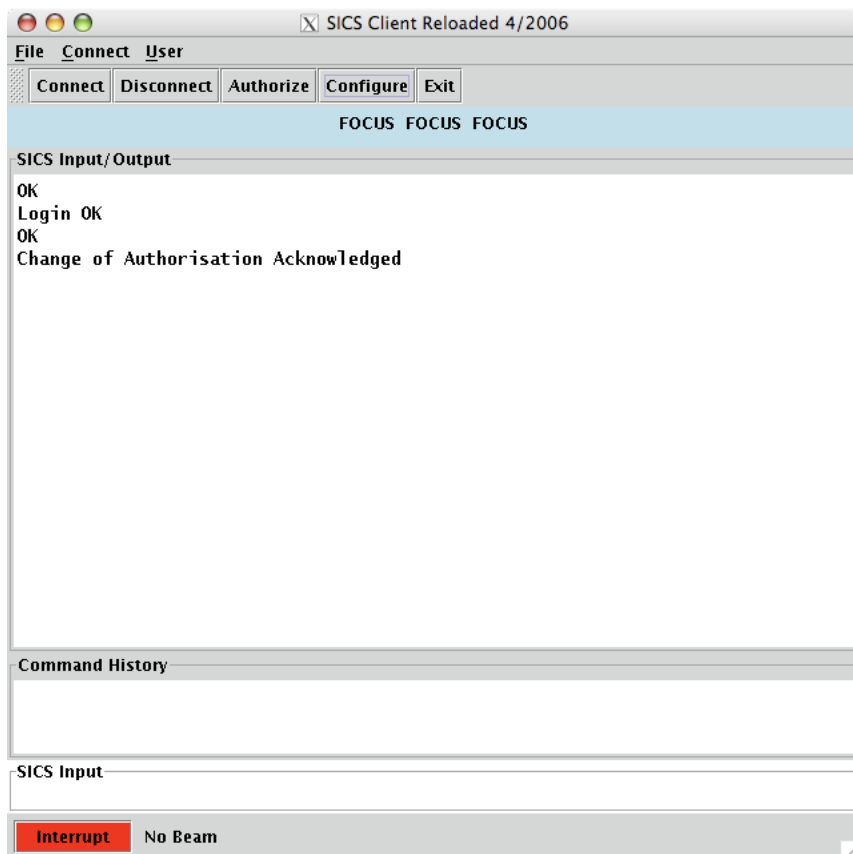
SICS Client Reloaded 4/2006

File Connect User

Connect Disconnect Authorize Configure Exit

FOCUS FOCUS FOCUS

SICS Input/Output

OK
Login OK
OK
Change of Authorisation Acknowledged

Command History

SICS Input

Interrupt No Beam